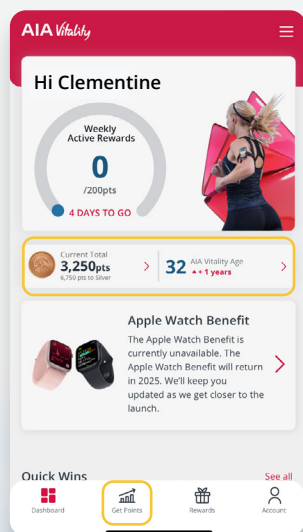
AIA Vitality

Hi Clementine

Weekly Active Rewards

0

/200pts

4 DAYS TO GO

Current Total

3,250pts

6,750 pts to Silver

32 AIA Vitality Age

+1 years

Apple Watch Benefit

The Apple Watch Benefit is currently unavailable. The Apple Watch Benefit will return in 2025. We'll keep you updated as we get closer to the launch.

Quick Wins

See all

Dashboard

Get Points

Rewards

Account